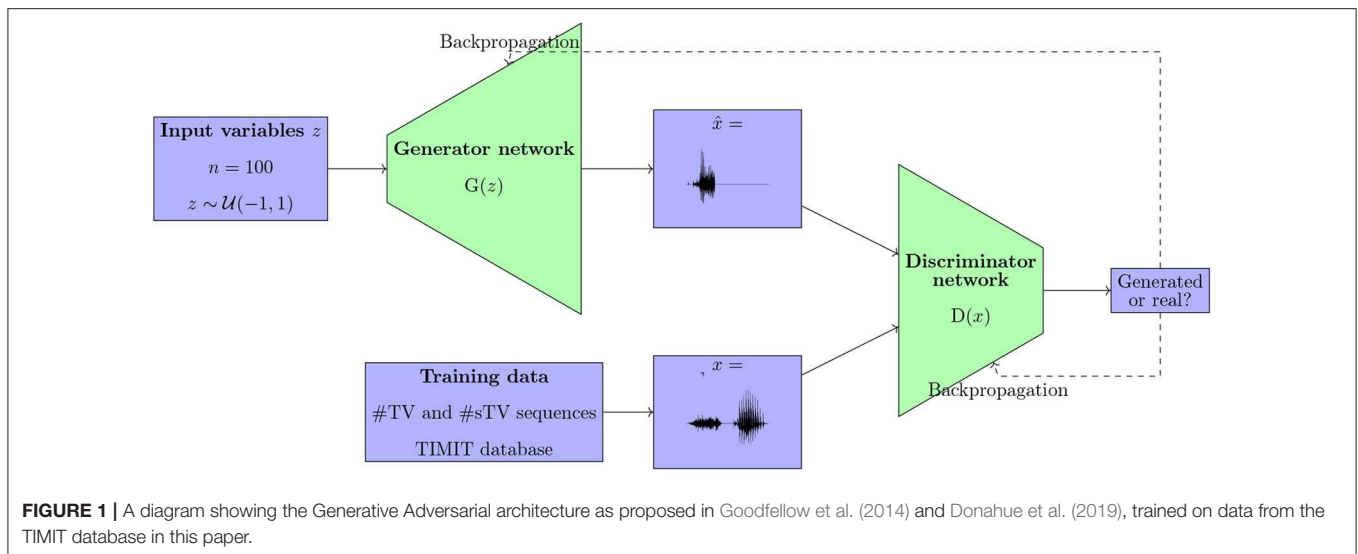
Backpropagation

**Input variables** $z$

$n = 100$

$z \sim \mathcal{U}(-1, 1)$

**Generator network**

$\mathrm{G}(z)$

$\hat{x} =$

**Discriminator network**

$\mathrm{D}(x)$

Generated or real?

**Training data**

#TV and #sTV sequences

TIMIT database

$x =$

Backpropagation

**FIGURE 1 |** A diagram showing the Generative Adversarial architecture as proposed in Goodfellow et al. (2014) and Donahue et al. (2019), trained on data from the TIMIT database in this paper.